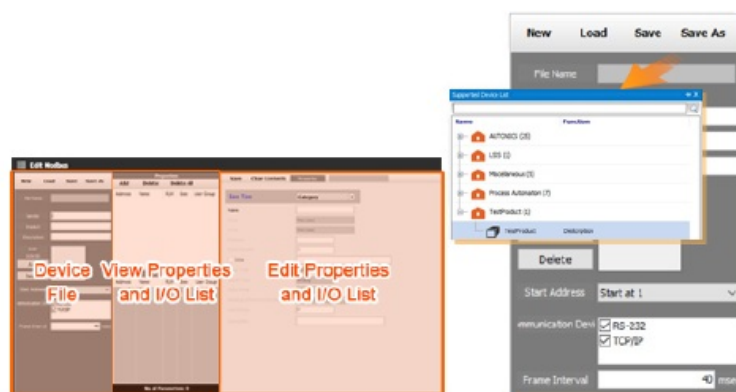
Edit Modbus

New Load Save Save As

Properties

Add Delete Delete All

Save Clear Contents

Device File

View Properties and I/O List

Edit Properties and I/O List

RS-232

TCP/IP

No of Properties: 0

New Load Save Save As

File Name

Supported Device List

Name Function

AUTONICS (25)

LSIS (1)

Miscellaneous (3)

Process Automation (7)

TestProduct (1)

TestProduct Description

Delete

Start Address Start at 1

mmunication Devi

RS-232

TCP/IP

Frame Interval 40 ms